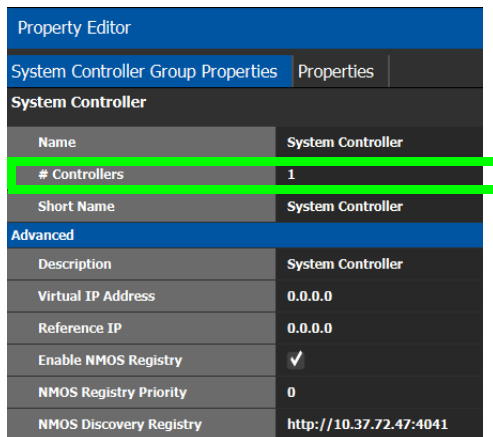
Property Editor

System Controller Group Properties | Properties

System Controller

| | |
|---|---|
| Name | System Controller |
| # Controllers | 1 |
| Short Name | System Controller |

Advanced

| | |
|---|---|
| Description | System Controller |
| Virtual IP Address | 0.0.0.0 |
| Reference IP | 0.0.0.0 |
| Enable NMOS Registry | ✓ |
| NMOS Registry Priority | 0 |
| NMOS Discovery Registry | http://10.37.72.47:4041 |